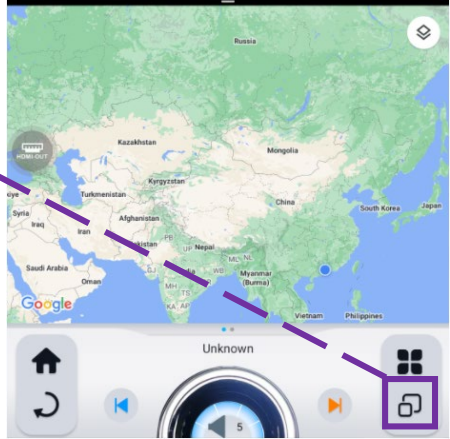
Russia

Kazakhstan

Mongolia

HDMI-OUT

Turkmenistan

Kyrgyzstan

Syria

Iraq

Afghanistan

Iran

China

South Korea

Japan

Pakistan

Nepal

Saudi Arabia

Oman

Myanmar (Burma)

Vietnam

Philippines

Google

Unknown

5